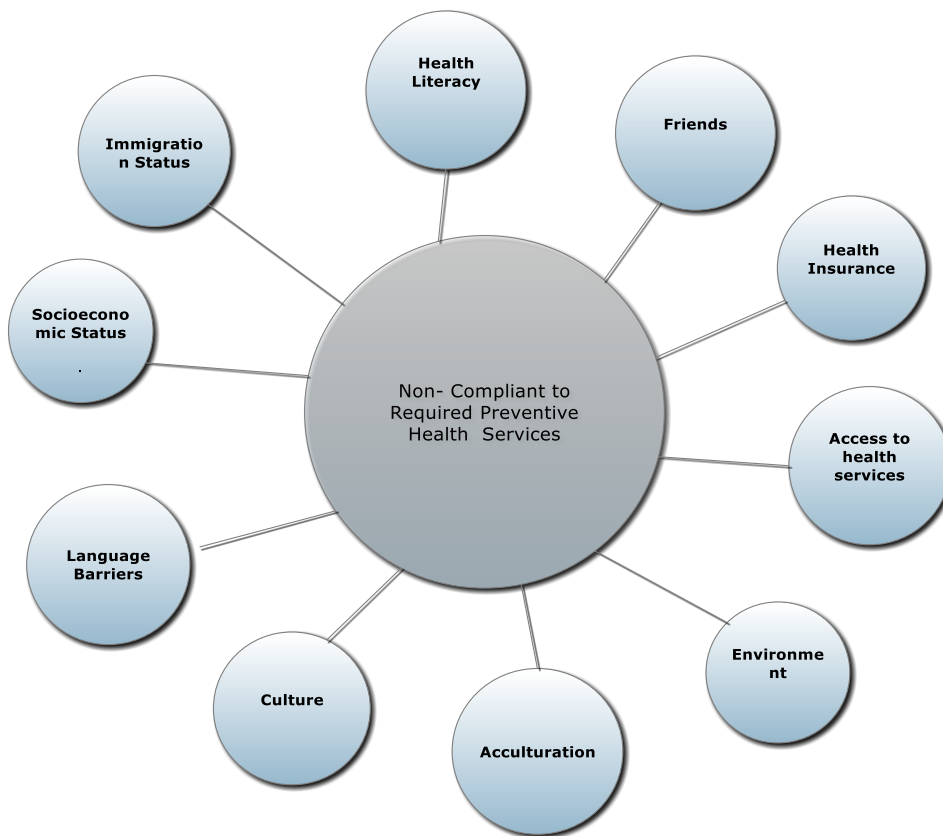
Health Literacy

Friends

Immigration Status

Health Insurance

Socioeconomic Status

.

Non- Compliant to Required Preventive Health Services

Access to health services

Language Barriers

Environment

Culture

Acculturation